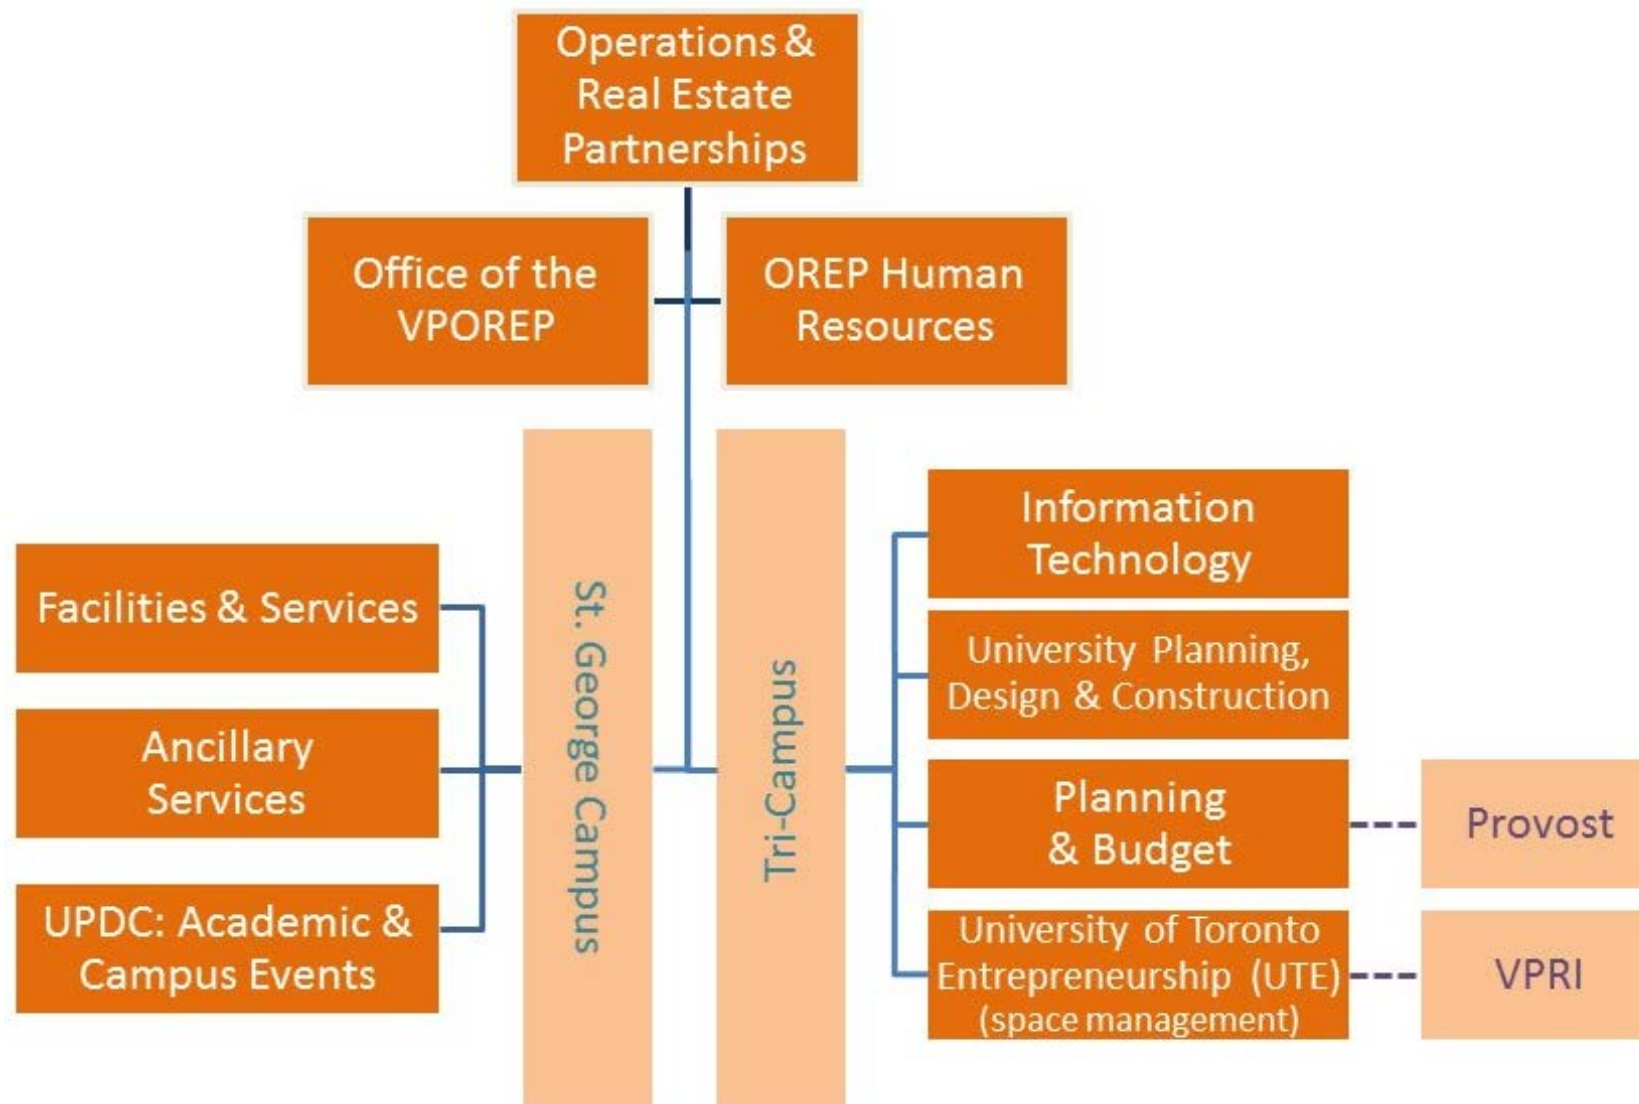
Operations & Real Estate Partnerships

Office of the VPOREP

OREP Human Resources

Facilities & Services

Ancillary Services

UPDC: Academic & Campus Events

St. George Campus

Tri-Campus

Information Technology

University Planning, Design & Construction

Planning & Budget

Provost

University of Toronto Entrepreneurship (UTE) (space management)

VPRI